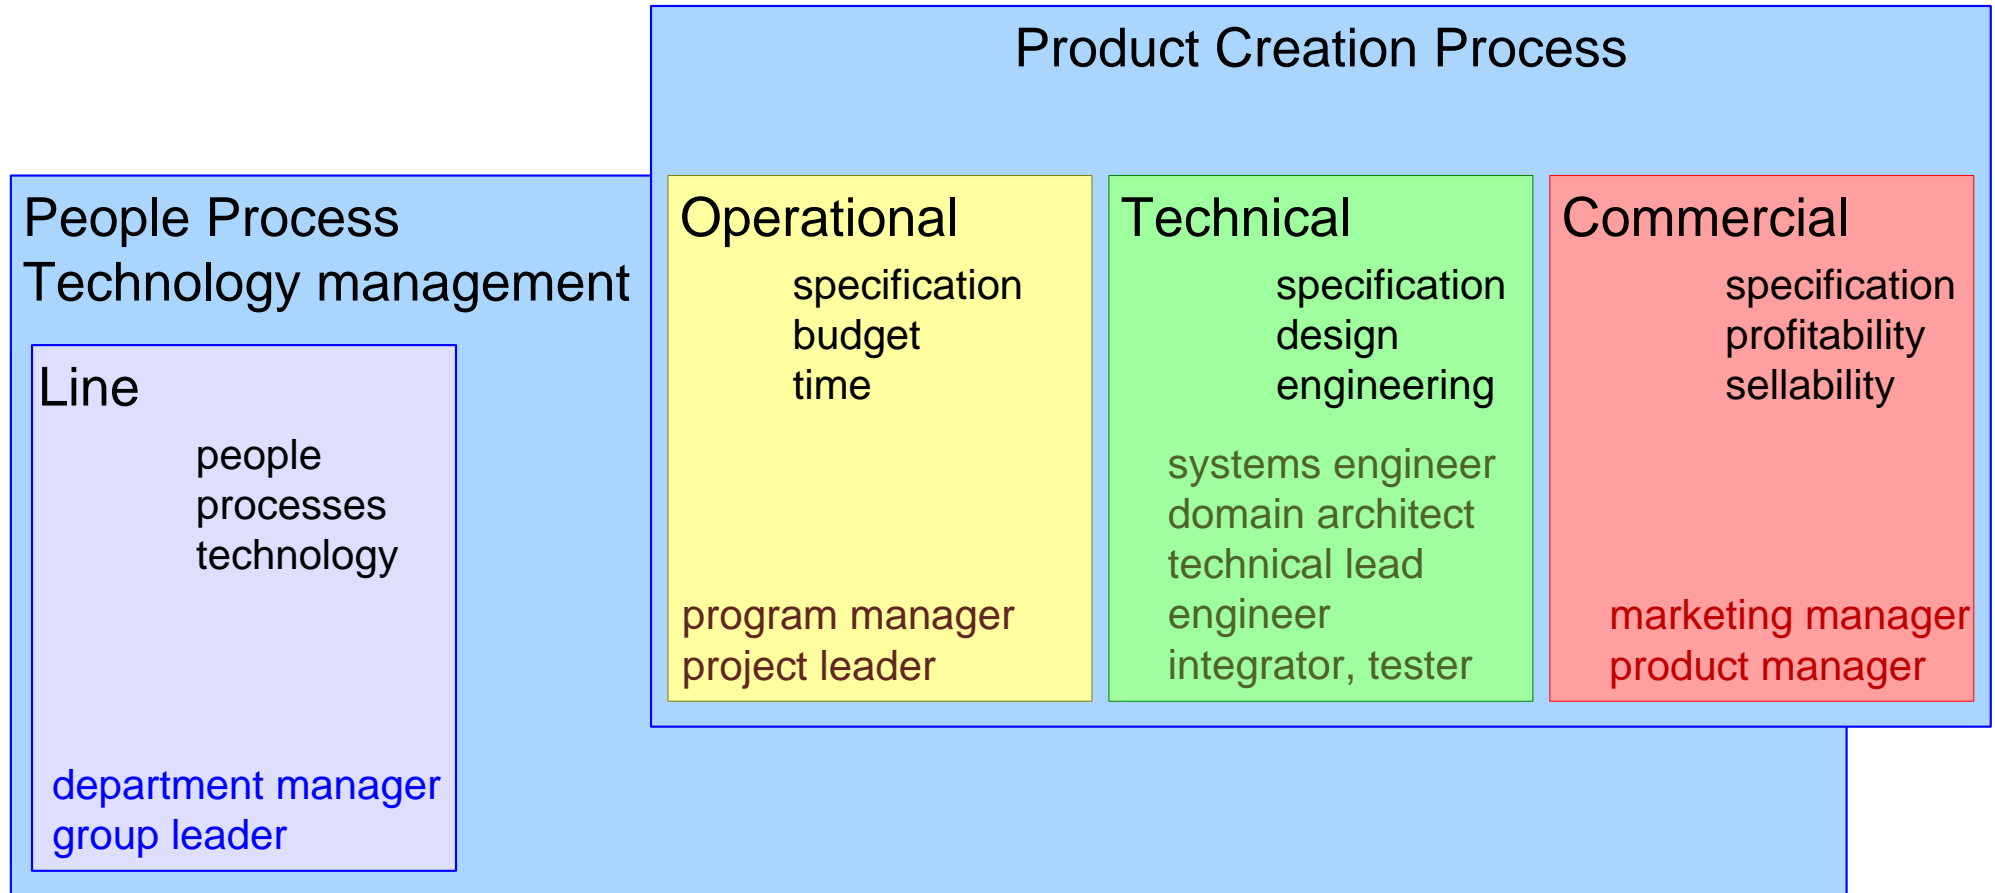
Product Creation Process

People Process
Technology management

Line
people
processes
technology

department manager
group leader

Operational
specification
budget
time

program manager
project leader

Technical
specification
design
engineering

systems engineer
domain architect
technical lead
engineer
integrator, tester

Commercial
specification
profitability
sellability

marketing manager
product manager